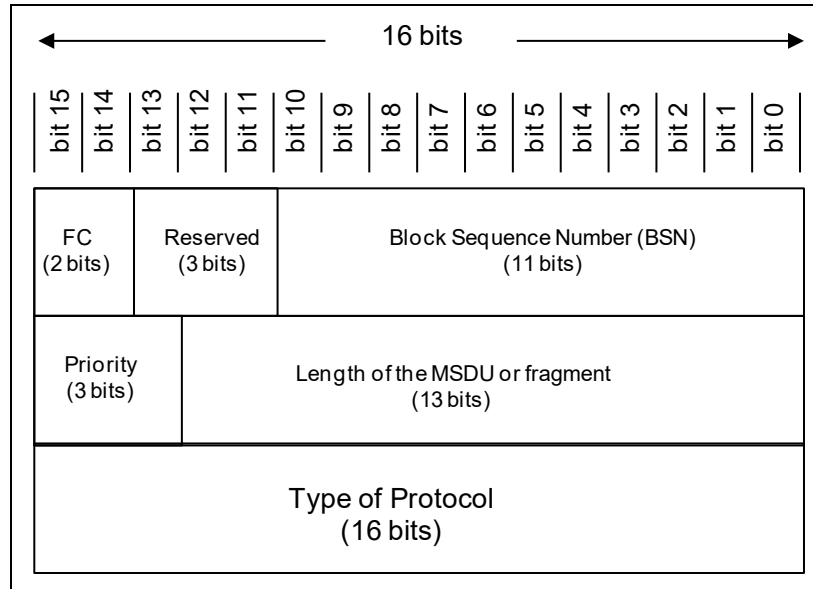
16 bits

bit 15 | bit 14 | bit 13 | bit 12 | bit 11 | bit 10 | bit 9 | bit 8 | bit 7 | bit 6 | bit 5 | bit 4 | bit 3 | bit 2 | bit 1 | bit 0

FC (2 bits) | Reserved (3 bits) | Block Sequence Number (BSN) (11 bits)

Priority (3 bits) | Length of the MSDU or fragment (13 bits)

Type of Protocol (16 bits)